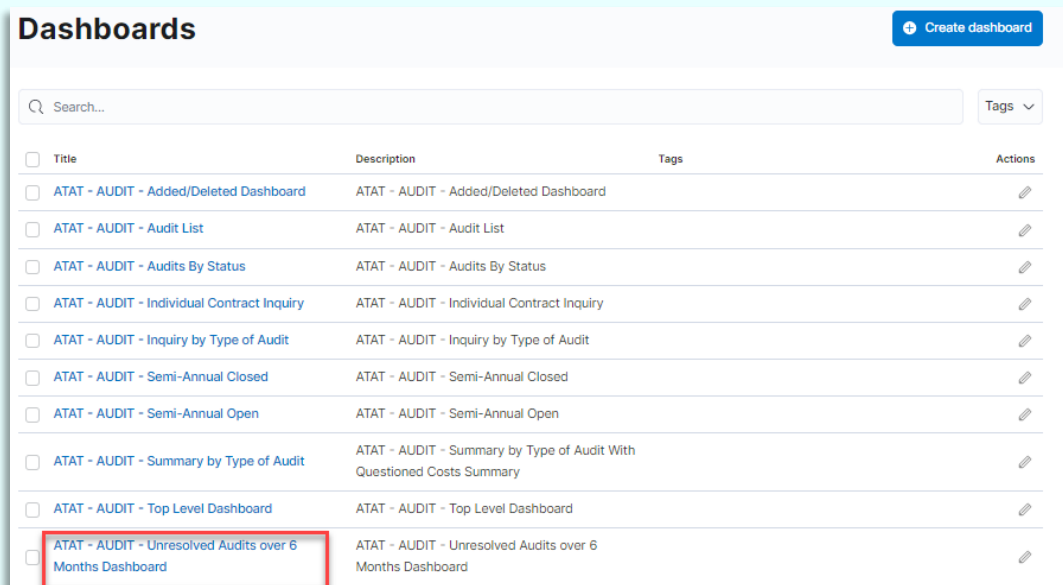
Dashboards

Create dashboard

Search...

Tags

| Title | Description | Tags | Actions |
|---|---|---|---|
| ATAT - AUDIT - Added/Deleted Dashboard | ATAT - AUDIT - Added/Deleted Dashboard | | |
| ATAT - AUDIT - Audit List | ATAT - AUDIT - Audit List | | |
| ATAT - AUDIT - Audits By Status | ATAT - AUDIT - Audits By Status | | |
| ATAT - AUDIT - Individual Contract Inquiry | ATAT - AUDIT - Individual Contract Inquiry | | |
| ATAT - AUDIT - Inquiry by Type of Audit | ATAT - AUDIT - Inquiry by Type of Audit | | |
| ATAT - AUDIT - Semi-Annual Closed | ATAT - AUDIT - Semi-Annual Closed | | |
| ATAT - AUDIT - Semi-Annual Open | ATAT - AUDIT - Semi-Annual Open | | |
| ATAT - AUDIT - Summary by Type of Audit | ATAT - AUDIT - Summary by Type of Audit With Questioned Costs Summary | | |
| ATAT - AUDIT - Top Level Dashboard | ATAT - AUDIT - Top Level Dashboard | | |
| ATAT - AUDIT - Unresolved Audits over 6 Months Dashboard | ATAT - AUDIT - Unresolved Audits over 6 Months Dashboard | | |